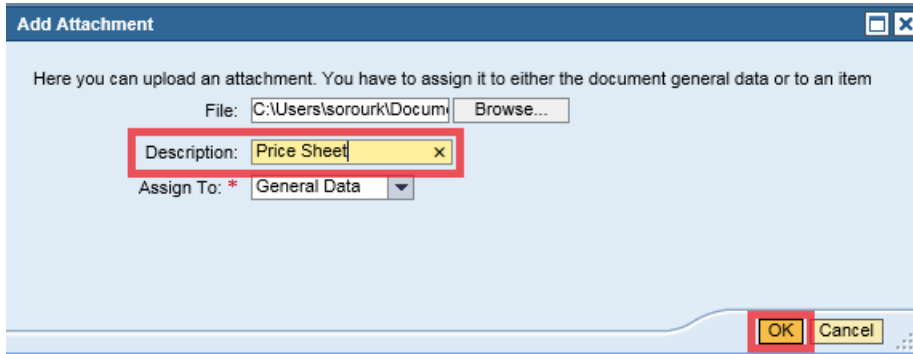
Add Attachment

Here you can upload an attachment. You have to assign it to either the document general data or to an item

File: C:\Users\sorourk\Docum Browse...

Description: Price Sheet ×

Assign To: * General Data

OK Cancel